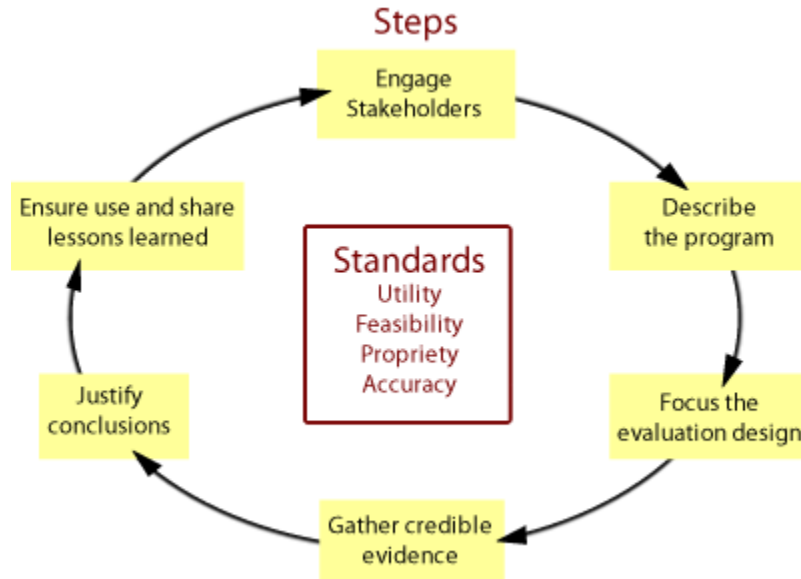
Steps

Engage Stakeholders

Describe the program

Focus the evaluation design

Gather credible evidence

Justify conclusions

Ensure use and share lessons learned

Standards
Utility
Feasibility
Propriety
Accuracy